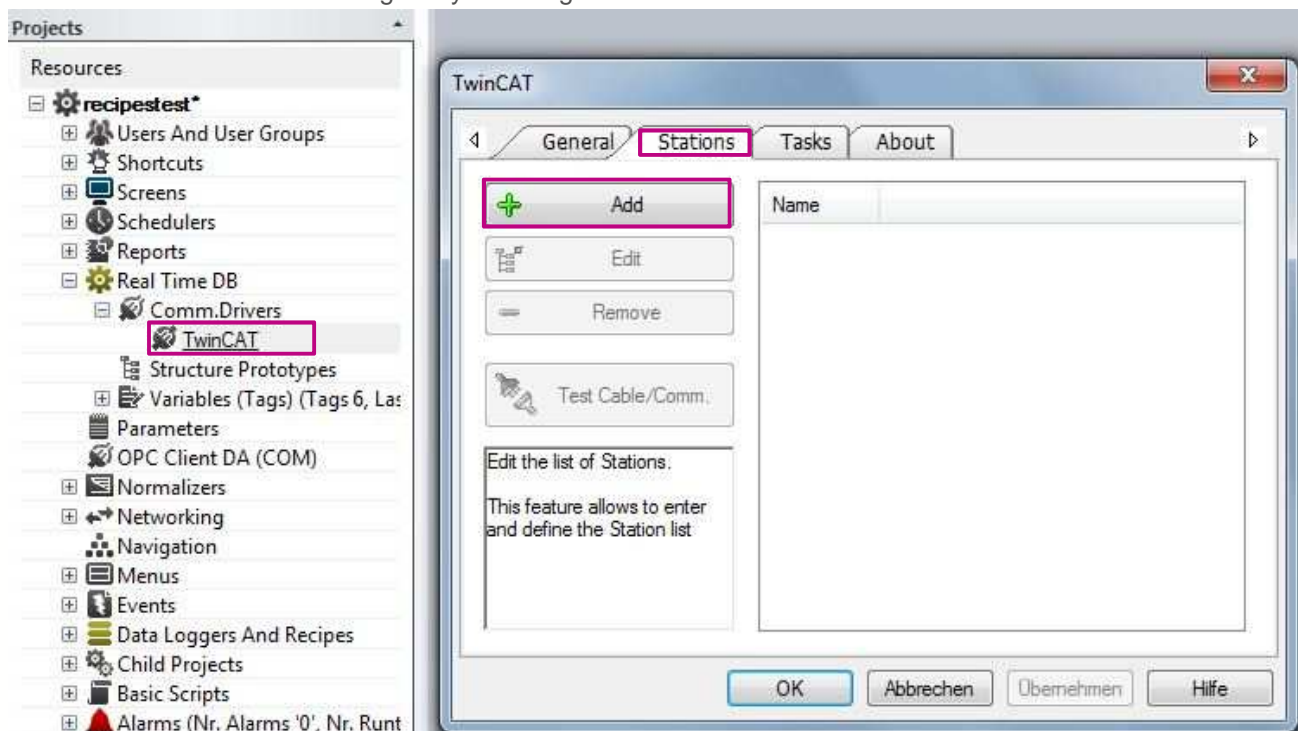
Projects

Resources

recipestest*

Users And User Groups

Shortcuts

Screens

Schedulers

Reports

Real Time DB

Comm.Drivers

TwinCAT

Structure Prototypes

Variables (Tags) (Tags 6, Las

Parameters

OPC Client DA (COM)

Normalizers

Networking

Navigation

Menus

Events

Data Loggers And Recipes

Child Projects

Basic Scripts

Alarms (Nr. Alarms '0', Nr. Runt

TwinCAT

General | Stations | Tasks | About

Add

Edit

Remove

Test Cable/Comm.

Name

Edit the list of Stations.

This feature allows to enter and define the Station list

OK | Abbrechen | Übernehmen | Hilfe